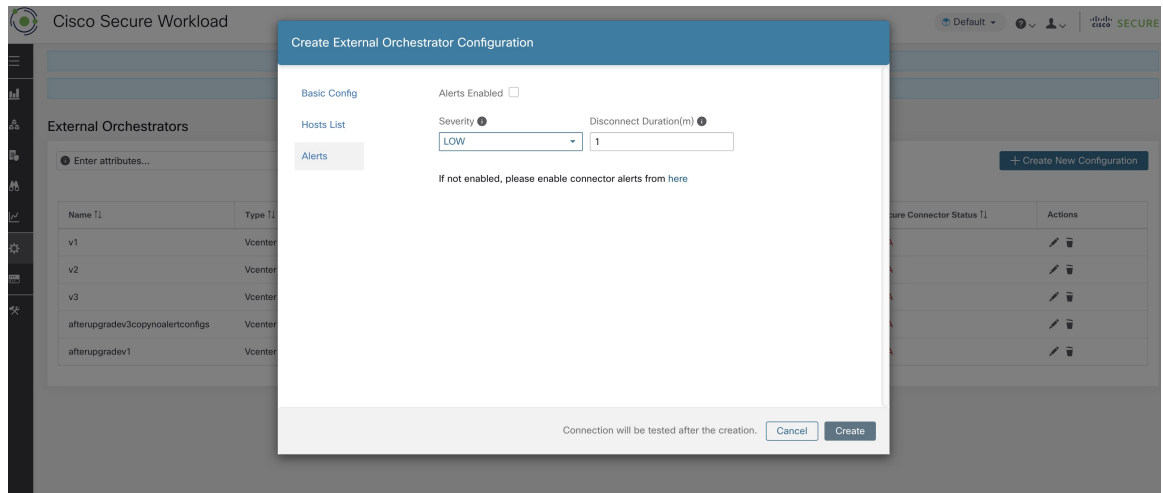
Cisco Secure Workload

Default

cisco SECURE

External Orchestrators

Enter attributes...

+ Create New Configuration

| Name ⇅ | Type ⇅ | cure Connector Status ⇅ | Actions |
|---|---|---|---|
| v1 | Vcenter | | |
| v2 | Vcenter | | |
| v3 | Vcenter | | |
| afterupgradev3copynoalertconfigs | Vcenter | | |
| afterupgradev1 | Vcenter | | |

Create External Orchestrator Configuration

Basic Config

Hosts List

Alerts

Alerts Enabled

Severity

Disconnect Duration(m)

LOW

1

If not enabled, please enable connector alerts from here

Connection will be tested after the creation.

Cancel

Create